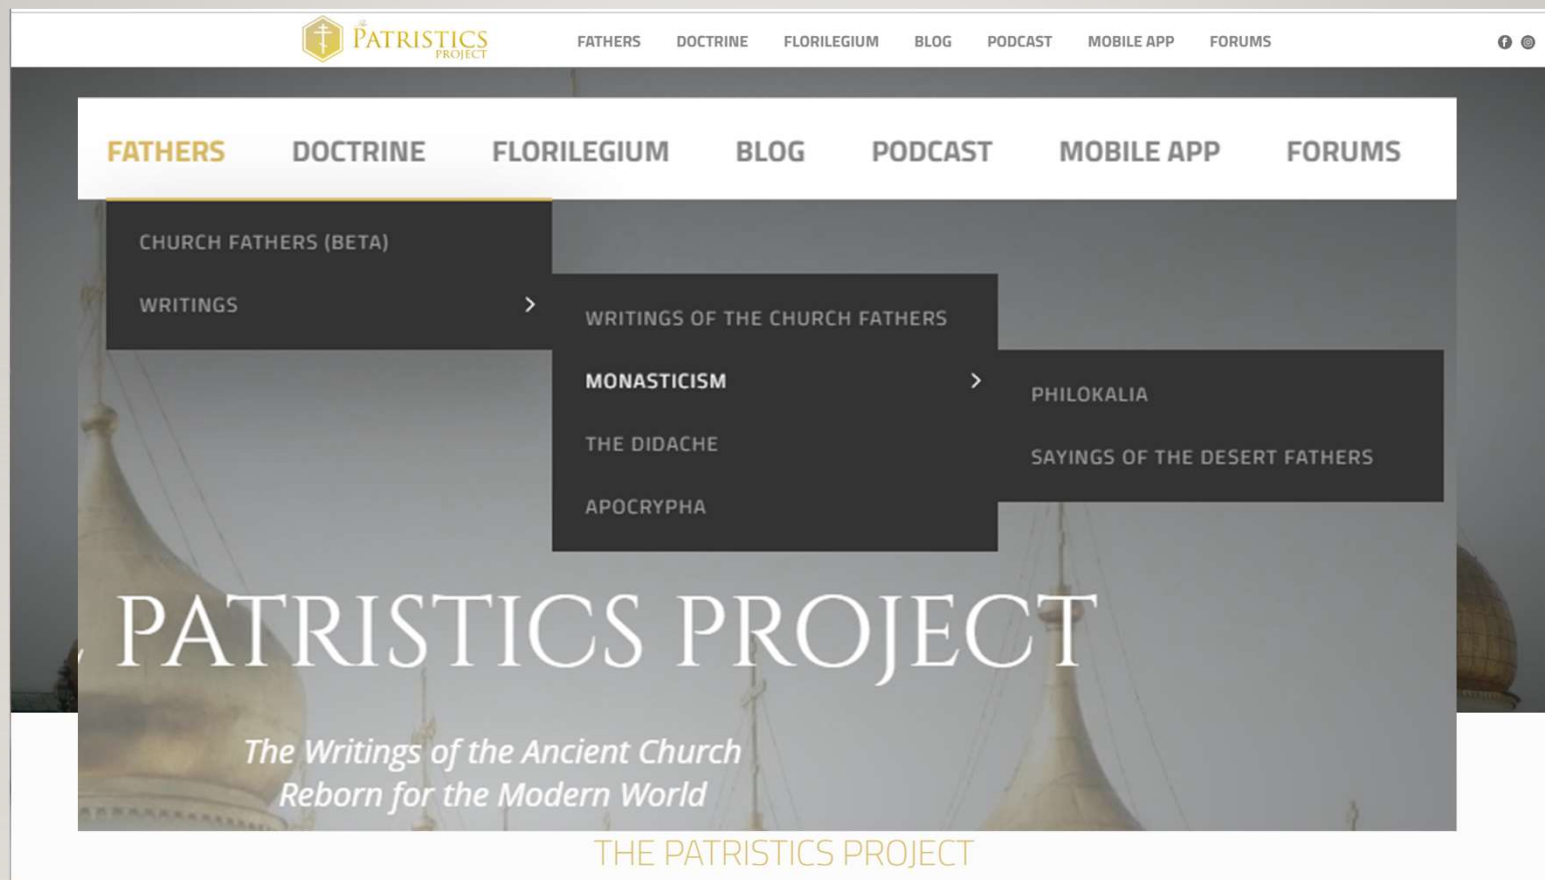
PATRISTICS PROJECT

FATHERS DOCTRINE FLORILEGIUM BLOG PODCAST MOBILE APP FORUMS

FATHERS DOCTRINE FLORILEGIUM BLOG PODCAST MOBILE APP FORUMS

CHURCH FATHERS (BETA)
WRITINGS

WRITINGS OF THE CHURCH FATHERS
MONASTICISM
THE DIDACHE
APOCRYPHA

PHILOKALIA
SAYINGS OF THE DESERT FATHERS

PATRISTICS PROJECT

The Writings of the Ancient Church
Reborn for the Modern World

THE PATRISTICS PROJECT